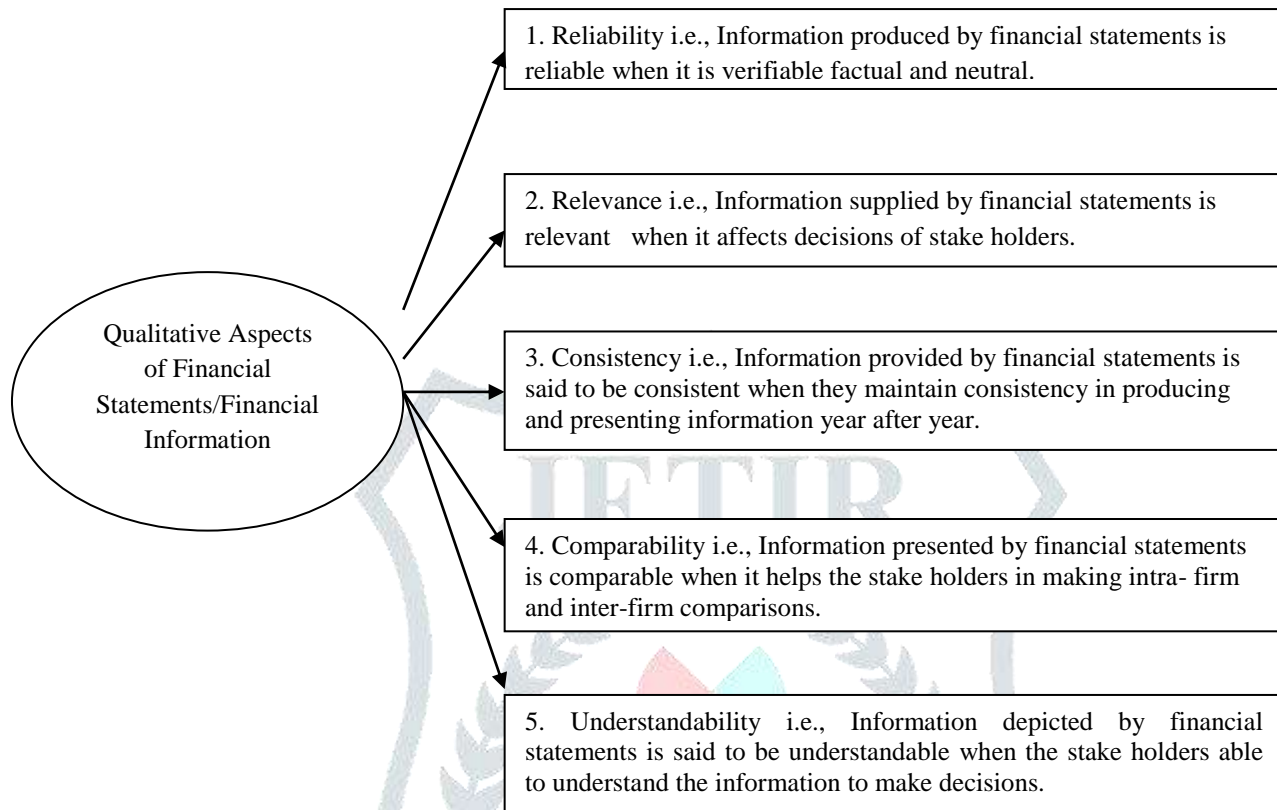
Qualitative Aspects of Financial Statements/Financial Information

1. Reliability i.e., Information produced by financial statements is reliable when it is verifiable factual and neutral.

2. Relevance i.e., Information supplied by financial statements is relevant when it affects decisions of stake holders.

3. Consistency i.e., Information provided by financial statements is said to be consistent when they maintain consistency in producing and presenting information year after year.

4. Comparability i.e., Information presented by financial statements is comparable when it helps the stake holders in making intra- firm and inter-firm comparisons.

5. Understandability i.e., Information depicted by financial statements is said to be understandable when the stake holders able to understand the information to make decisions.

JETIR